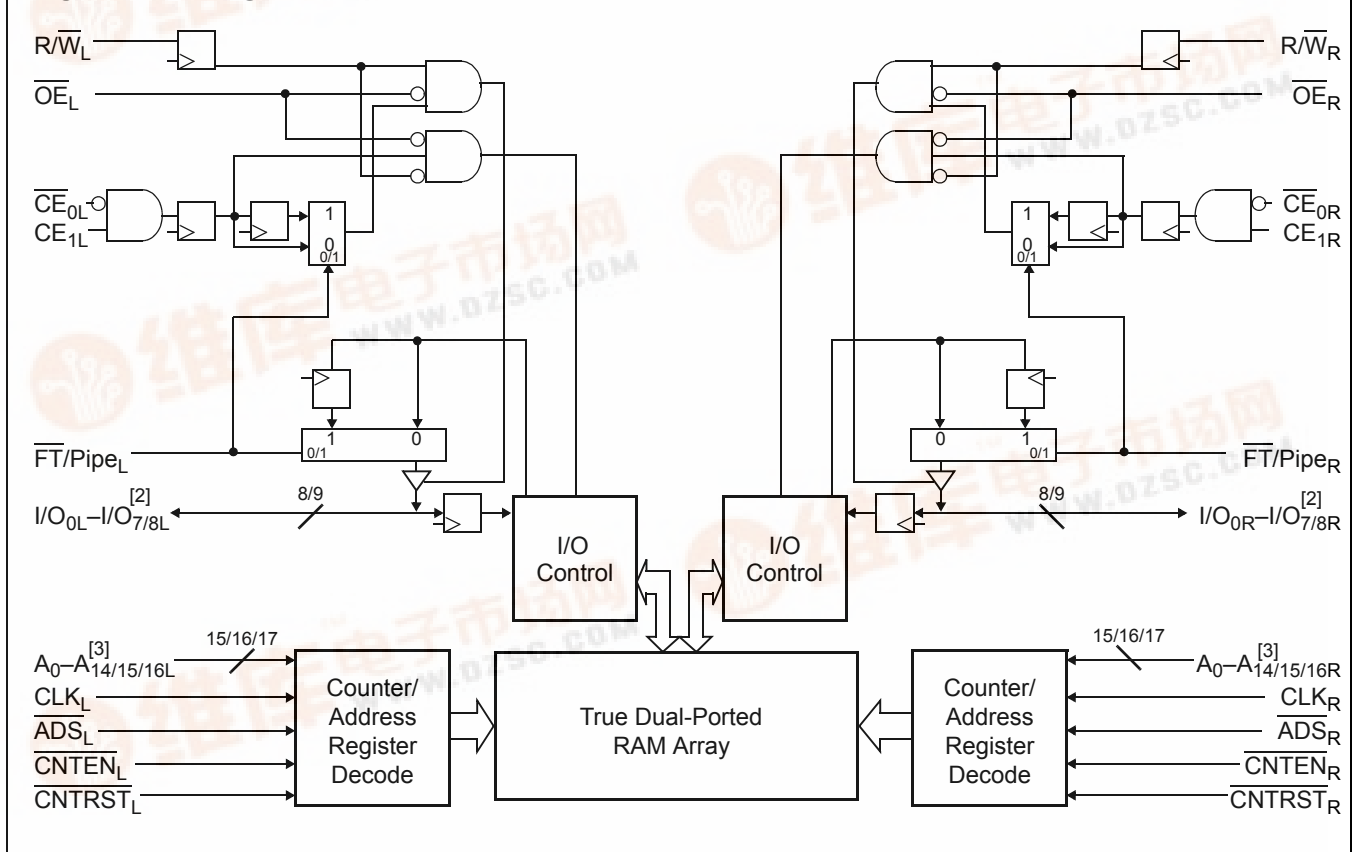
$R/\overline{W}_L$
$\overline{OE}_L$
$\overline{CE}_{0L}$
$CE_{1L}$
1
0
0/1
1
0
0/1
$\overline{FT}/Pipe_L$
8/9
$I/O_{0L}–I/O_{7/8L}^{[2]}$
I/O Control
$A_0–A_{14/15/16L}^{[3]}$
15/16/17
$CLK_L$
$\overline{ADS}_L$
$\overline{CNTEN}_L$
$\overline{CNTRST}_L$
Counter/ Address Register Decode
True Dual-Ported RAM Array
I/O Control
$R/\overline{W}_R$
$\overline{OE}_R$
$\overline{CE}_{0R}$
$CE_{1R}$
1
0
0/1
0
1
0/1
$\overline{FT}/Pipe_R$
8/9
$I/O_{0R}–I/O_{7/8R}^{[2]}$
15/16/17
$A_0–A_{14/15/16R}^{[3]}$
Counter/ Address Register Decode
$CLK_R$
$\overline{ADS}_R$
$\overline{CNTEN}_R$
$\overline{CNTRST}_R$